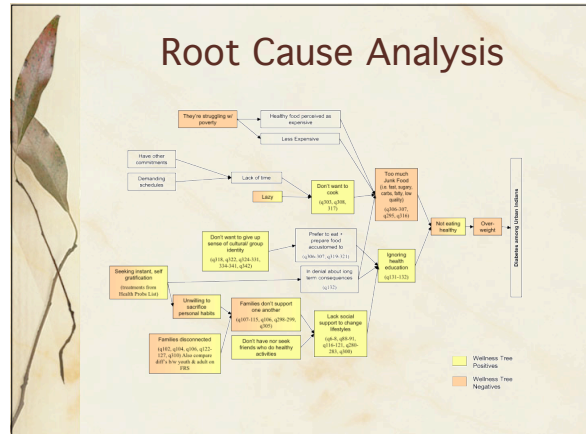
Root Cause Analysis

They're struggling w/ poverty

Healthy food perceived as expensive

Less Expensive

Have other commitments

Demanding schedules

Lack of time

Lazy

Don't want to cook

(q303, q308, 317)

Too much Junk Food (i.e. fat, sugary, carbs, fatty, low quality)

(q306-307, q295, q316)

Don't want to give up sense of cultural/ group identity

(q118, q122, q124-131, 334-341, q342)

Prefer to eat + prepare food accustomed to

(q306-307, q119-121)

Seeking instant, self gratification

(treatments from Health Probs List)

In denial about long term consequences

(q132)

Ignoring health education

(q131-132)

Not eating healthy

Over-weight

Diabetes among Urban Indians

Unwilling to sacrifice personal habits

Families don't support one another

(q107-115, q116, q298-299, q305)

Lack social support to change lifestyles

(q8-9, q88-91, q116-123, q280-285, q300)

Families disconnected

(q102, q104, q106, q122-127, q310) Also compare diff's b/w youth & adult on FRS

Don't have nor seek friends who do healthy activities

Wellness Tree Positives

Wellness Tree Negatives